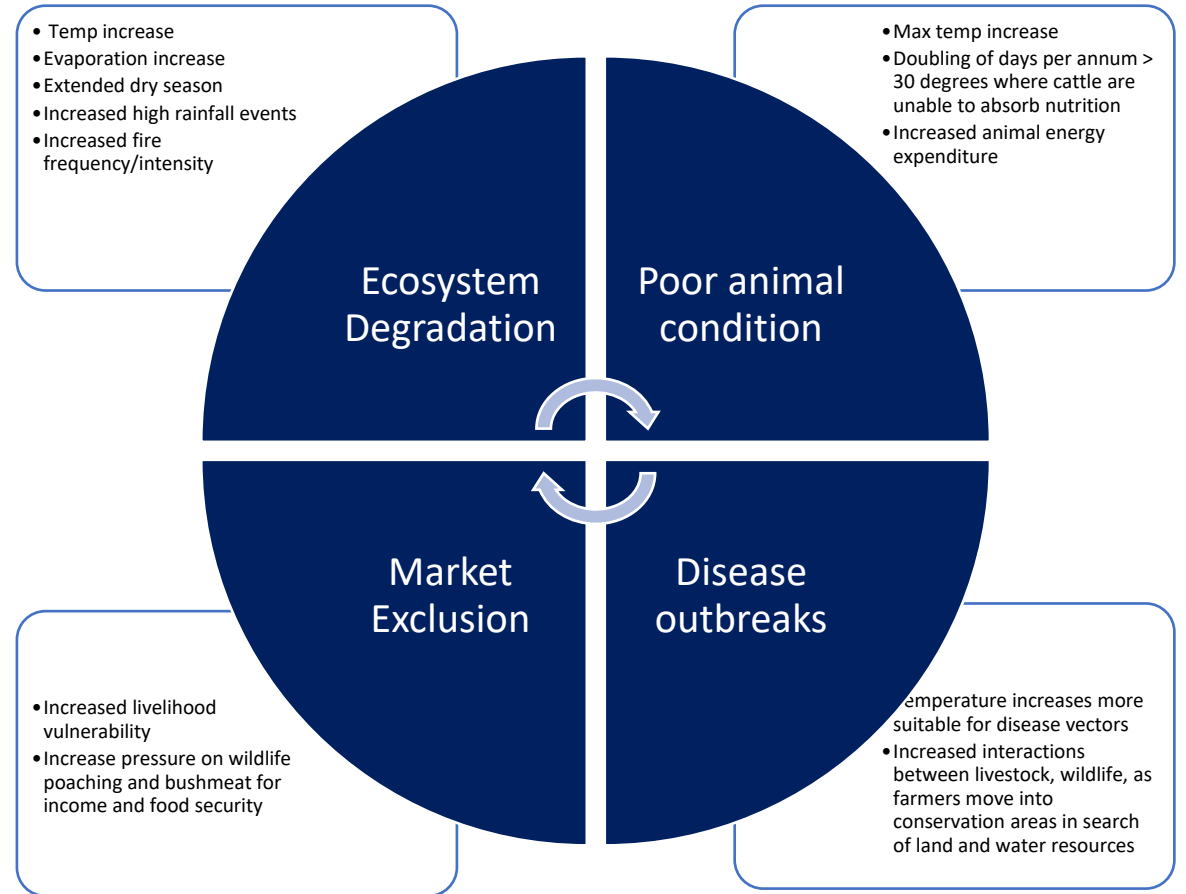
• Temp increase
• Evaporation increase
• Extended dry season
• Increased high rainfall events
• Increased fire frequency/intensity

• Max temp increase
• Doubling of days per annum > 30 degrees where cattle are unable to absorb nutrition
• Increased animal energy expenditure

Ecosystem Degradation

Poor animal condition

Market Exclusion

Disease outbreaks

• Increased livelihood vulnerability
• Increase pressure on wildlife poaching and bushmeat for income and food security

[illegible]emperature increases more suitable for disease vectors
• Increased interactions between livestock, wildlife, as farmers move into conservation areas in search of land and water resources